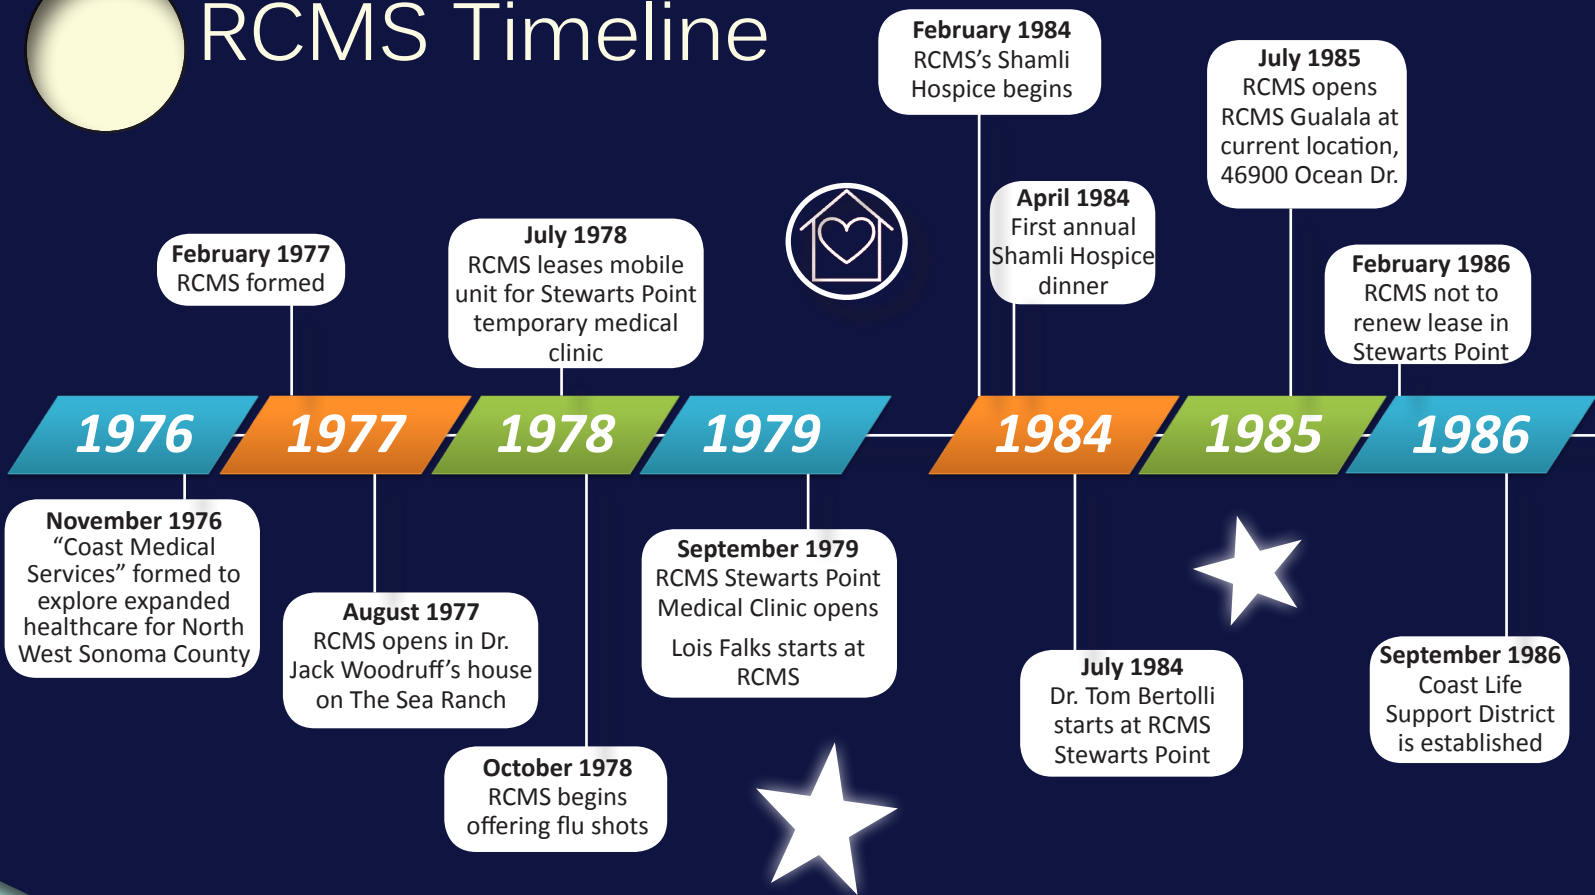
RCMS Timeline

February 1977
RCMS formed

July 1978
RCMS leases mobile unit for Stewarts Point temporary medical clinic

February 1984
RCMS's Shamli Hospice begins

April 1984
First annual Shamli Hospice dinner

July 1985
RCMS opens RCMS Gualala at current location, 46900 Ocean Dr.

February 1986
RCMS not to renew lease in Stewarts Point

1976 1977 1978 1979 1984 1985 1986

November 1976
"Coast Medical Services" formed to explore expanded healthcare for North West Sonoma County

August 1977
RCMS opens in Dr. Jack Woodruff's house on The Sea Ranch

October 1978
RCMS begins offering flu shots

September 1979
RCMS Stewarts Point Medical Clinic opens

Lois Falks starts at RCMS

July 1984
Dr. Tom Bertolli starts at RCMS Stewarts Point

September 1986
Coast Life Support District is established